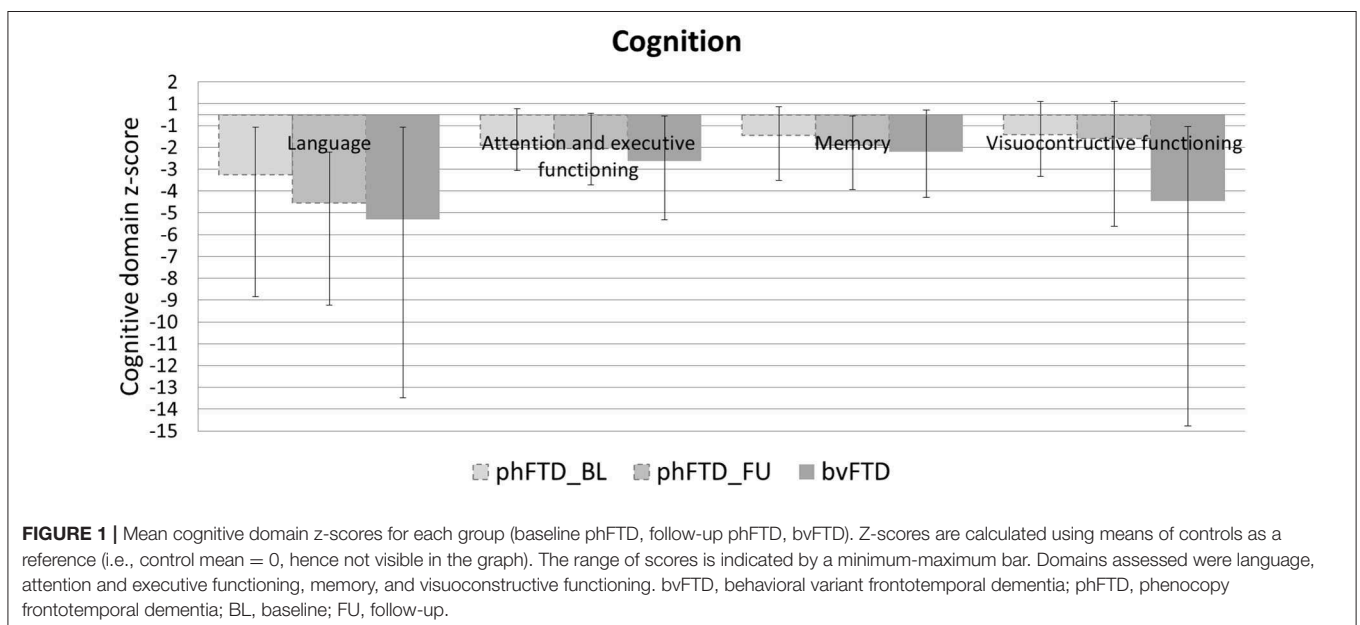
Cognition

2
1
-1
-2
-3
-4
-5
-6
-7
-8
-9
-10
-11
-12
-13
-14
-15

Cognitive domain z-score

Language

Attention and executive functioning

Memory

Visuocontructive functioning

phFTD_BL phFTD_FU bvFTD

**FIGURE 1 |** Mean cognitive domain z-scores for each group (baseline phFTD, follow-up phFTD, bvFTD). Z-scores are calculated using means of controls as a reference (i.e., control mean = 0, hence not visible in the graph). The range of scores is indicated by a minimum-maximum bar. Domains assessed were language, attention and executive functioning, memory, and visuoconstructive functioning. bvFTD, behavioral variant frontotemporal dementia; phFTD, phenocopy frontotemporal dementia; BL, baseline; FU, follow-up.